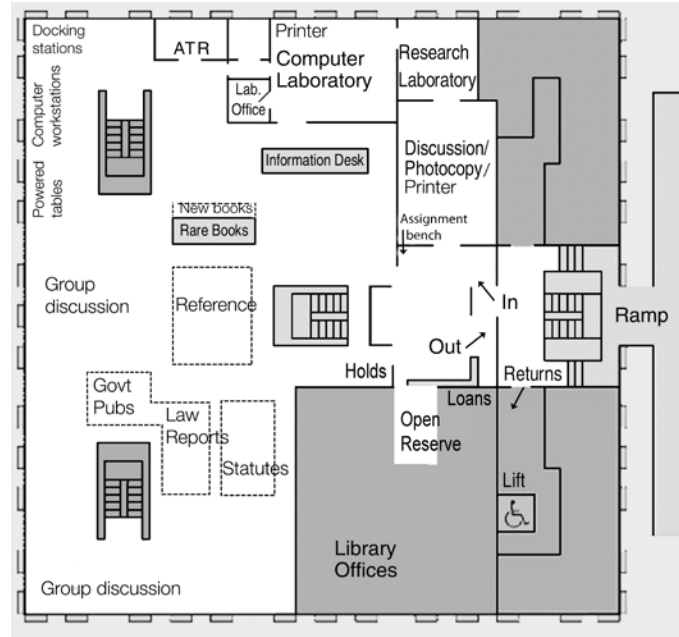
Docking stations

ATR

Printer

Computer Laboratory

Lab. Office

Research Laboratory

Computer workstations

Powered tables

Information Desk

Discussion/ Photocopy/ Printer

New books

Rare Books

Assignment bench

Group discussion

Reference

In

Ramp

Out

Holds

Returns

Loans

Govt Pubs

Law Reports

Statutes

Open Reserve

Lift

Library Offices

Group discussion